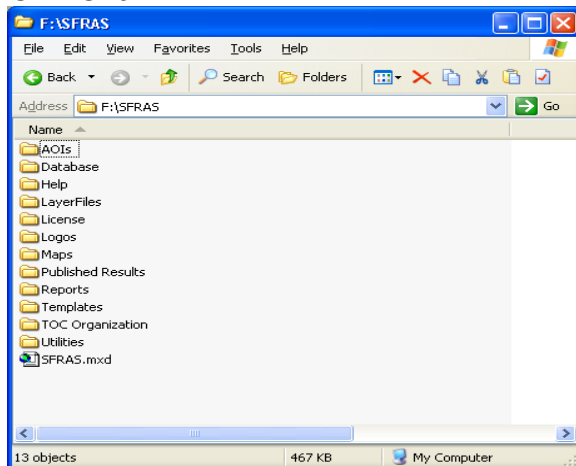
F:\SFRAS

File Edit View Favorites Tools Help

Back Search Folders

Address F:\SFRAS Go

Name

AOIs
Database
Help
LayerFiles
License
Logos
Maps
Published Results
Reports
Templates
TOC Organization
Utilities
SFRAS.mxd

13 objects 467 KB My Computer